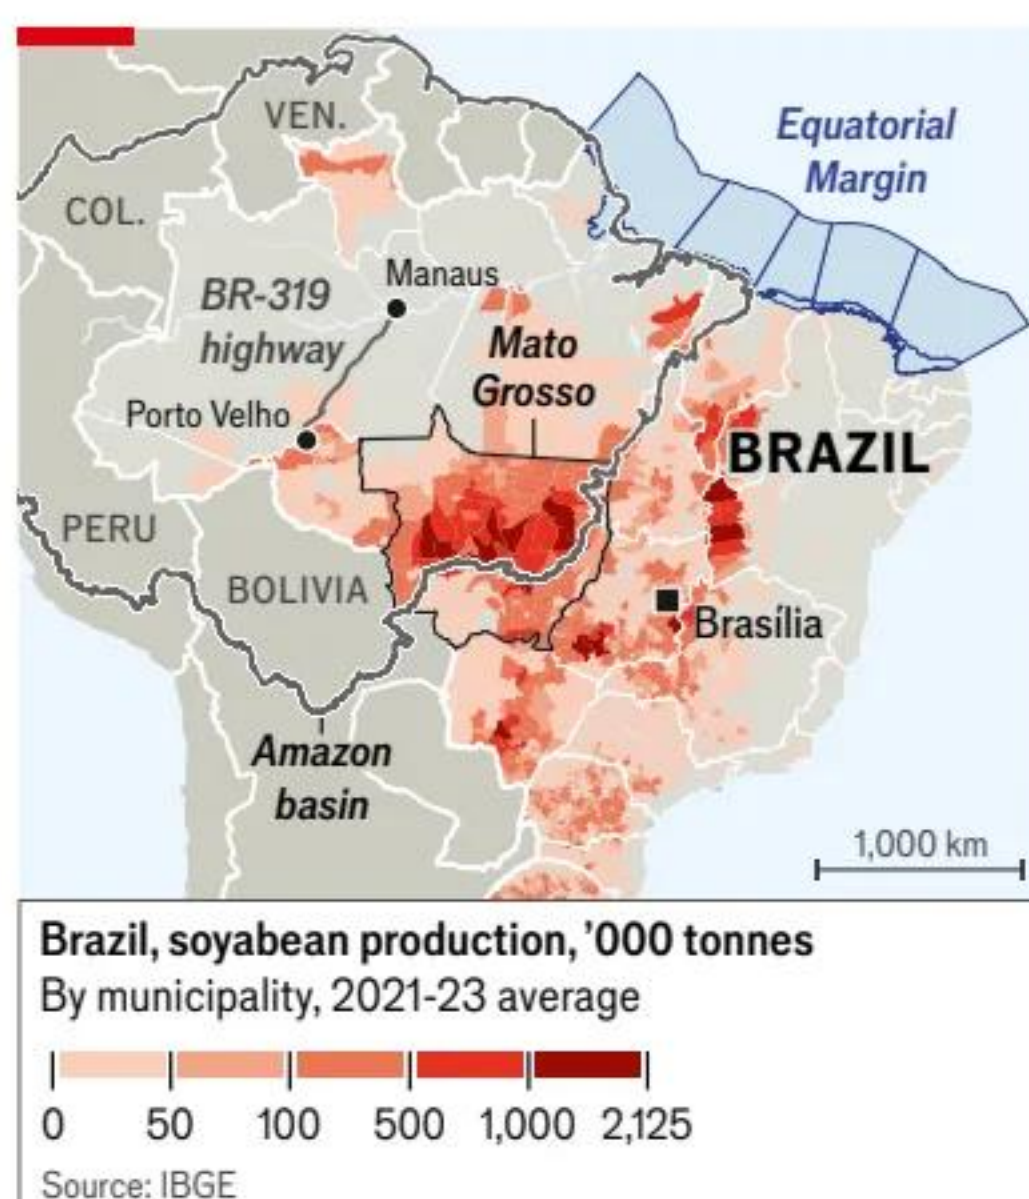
VEN.

Equatorial Margin

COL.

Manaus

BR-319 highway

Mato Grosso

Porto Velho

BRAZIL

PERU

BOLIVIA

Brasília

Amazon basin

1,000 km

Brazil, soyabean production, '000 tonnes
By municipality, 2021-23 average

0 50 100 500 1,000 2,125

Source: IBGE